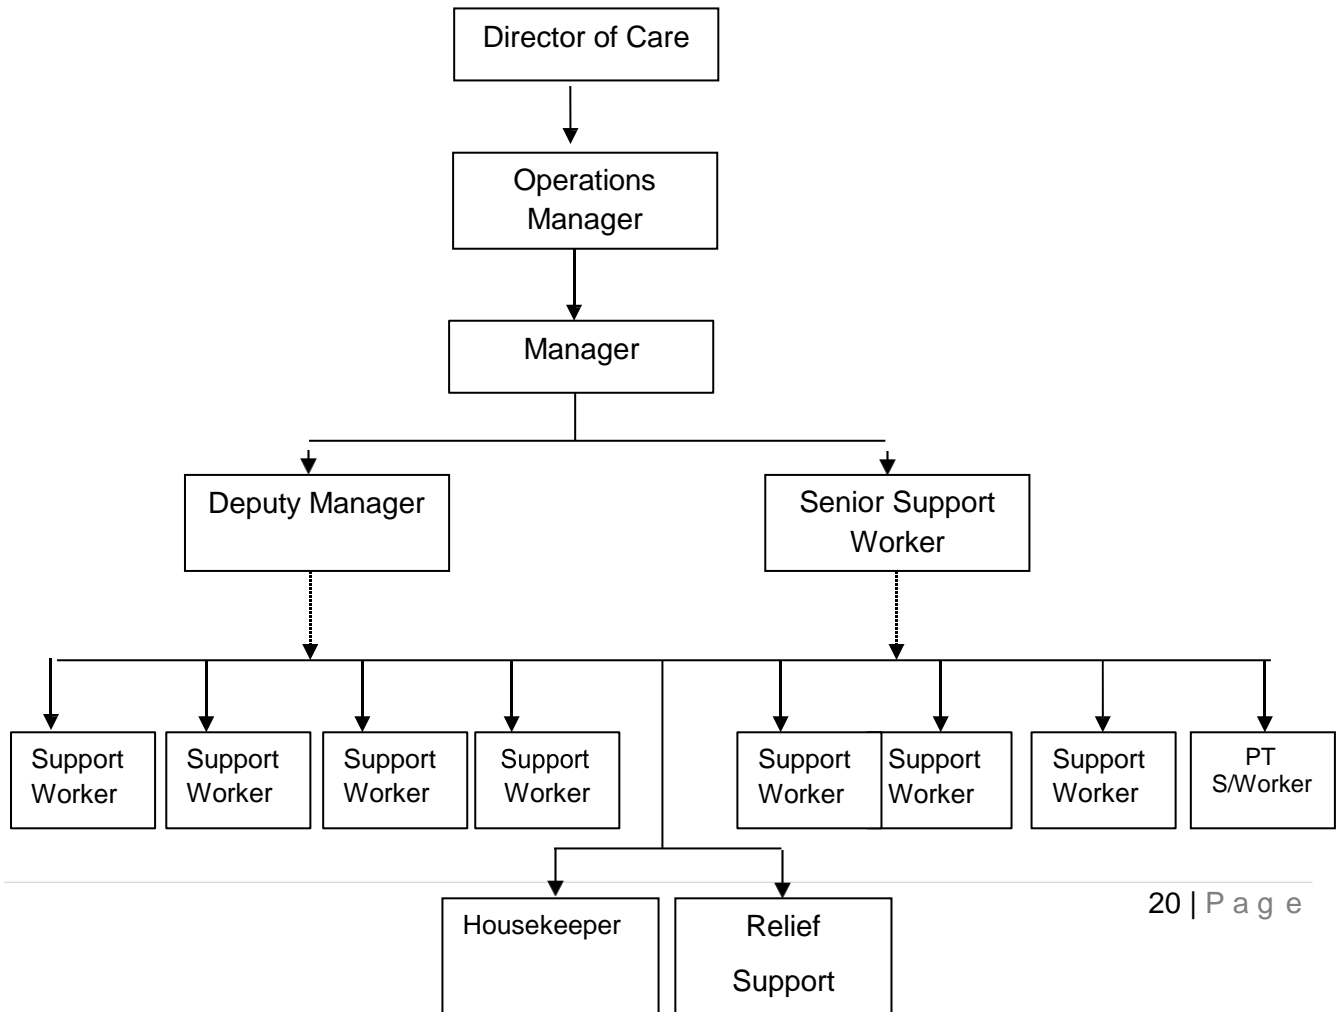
Director of Care

Operations Manager

Manager

Deputy Manager

Senior Support Worker

Support Worker

Support Worker

Support Worker

Support Worker

Support Worker

Support Worker

Support Worker

PT S/Worker

20 | P a g e

Housekeeper

Relief Support